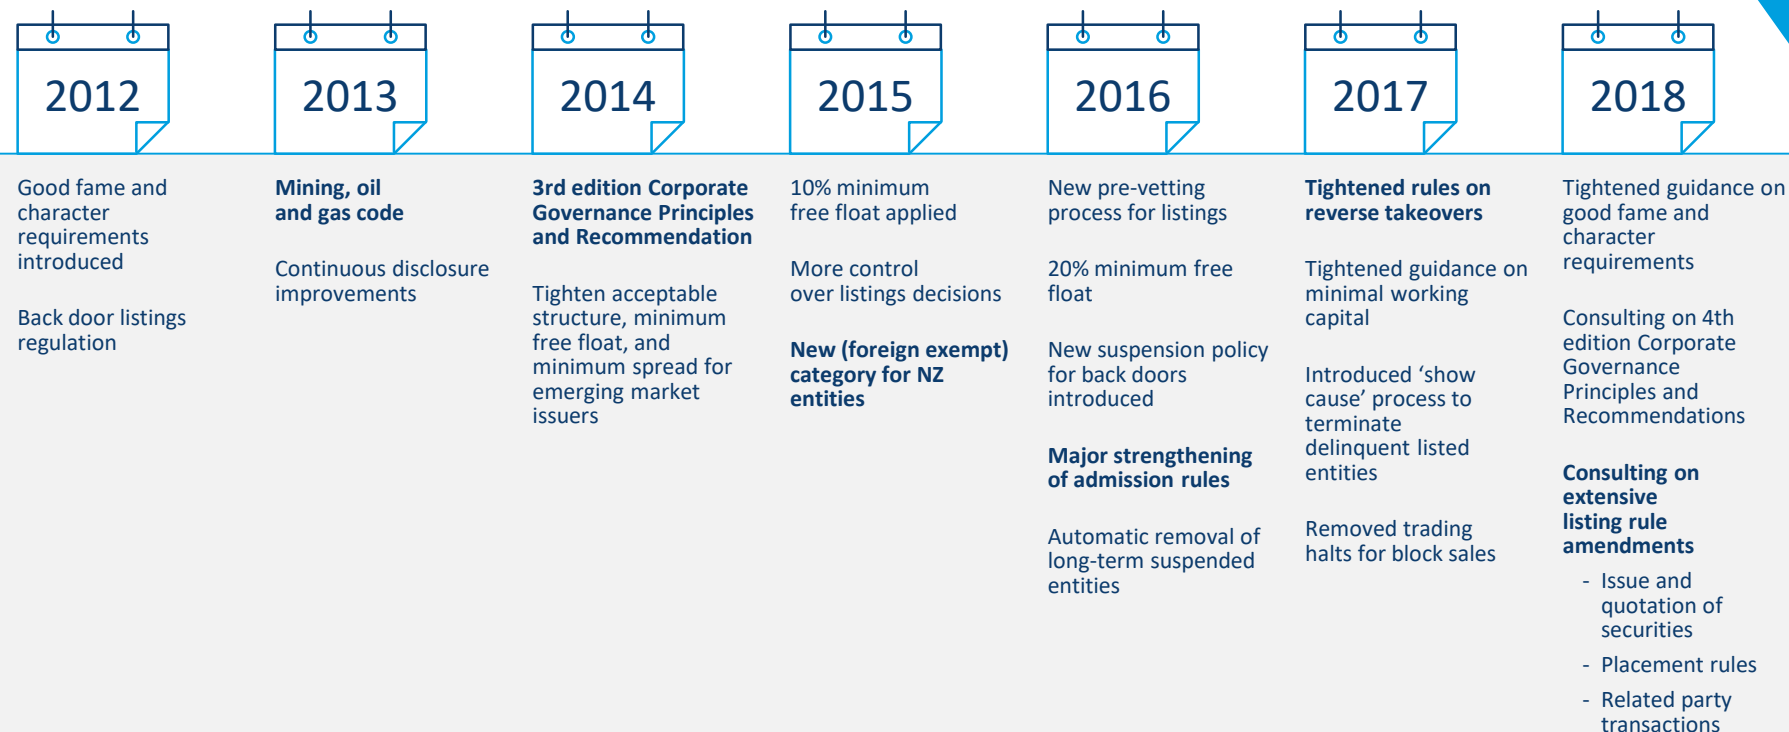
2012

2013

2014

2015

2016

2017

2018

Good fame and character requirements introduced

Back door listings regulation

Mining, oil and gas code

Continuous disclosure improvements

3rd edition Corporate Governance Principles and Recommendation

Tighten acceptable structure, minimum free float, and minimum spread for emerging market issuers

10% minimum free float applied

More control over listings decisions

New (foreign exempt) category for NZ entities

New pre-vetting process for listings

20% minimum free float

New suspension policy for back doors introduced

Major strengthening of admission rules

Automatic removal of long-term suspended entities

Tightened rules on reverse takeovers

Tightened guidance on minimal working capital

Introduced 'show cause' process to terminate delinquent listed entities

Removed trading halts for block sales

Tightened guidance on good fame and character requirements

Consulting on 4th edition Corporate Governance Principles and Recommendations

Consulting on extensive listing rule amendments

- Issue and quotation of securities

- Placement rules

- Related party transactions